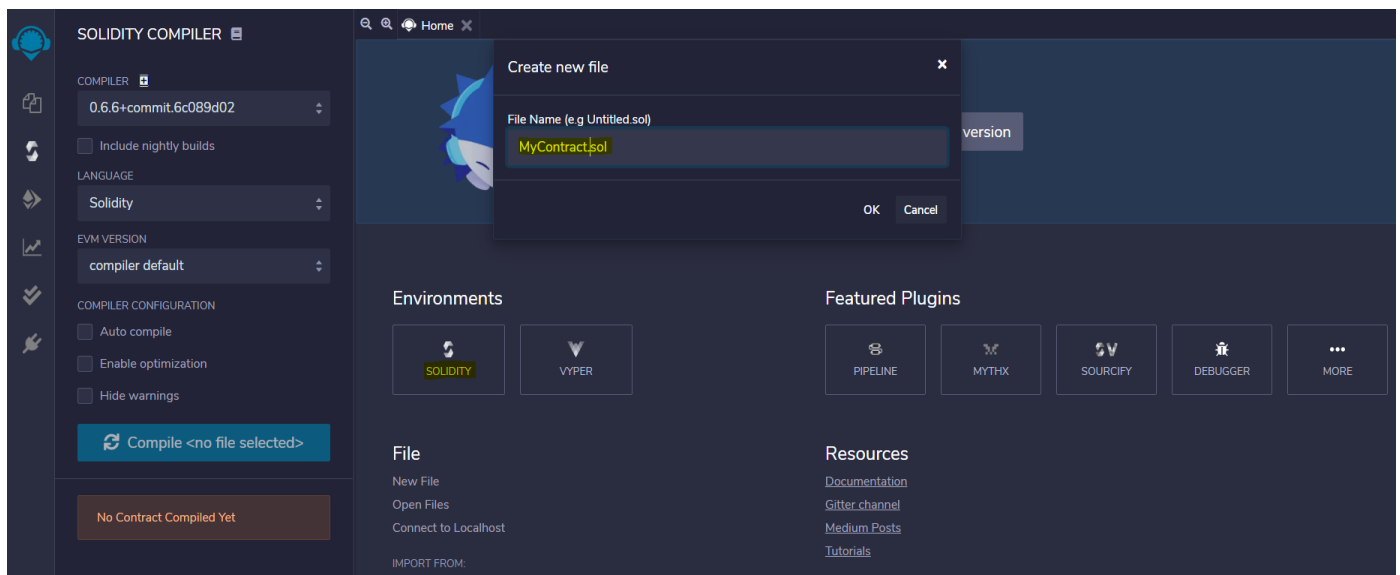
SOLIDITY COMPILER

COMPILER
0.6.6+commit.6c089d02
Include nightly builds
LANGUAGE
Solidity
EVM VERSION
compiler default
COMPILER CONFIGURATION
Auto compile
Enable optimization
Hide warnings
Compile <no file selected>

No Contract Compiled Yet

Home

Create new file
File Name (e.g Untitled.sol)
MyContract.sol
OK Cancel

version

Environments
SOLIDITY
VYPER

Featured Plugins
PIPELINE
MYTHX
SOURCIFY
DEBUGGER
MORE

File
New File
Open Files
Connect to Localhost
IMPORT FROM:

Resources
Documentation
Gitter channel
Medium Posts
Tutorials